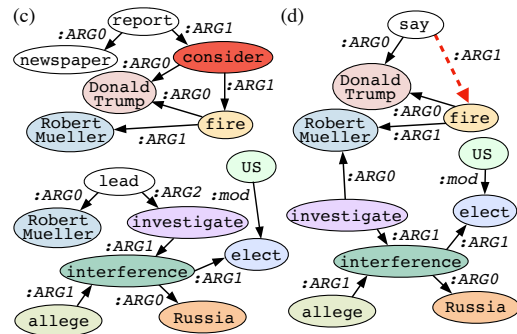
(c)

report

:ARG0

:ARG1

newspaper

:ARG0

consider

Donald Trump

:ARG1

:ARG0

Robert Mueller

:ARG1

fire

lead

US

:ARG0

:ARG2

:mod

Robert Mueller

investigate

:ARG1

elect

interference

:ARG1

:ARG1

:ARG0

allege

Russia

(d)

say

:ARG0

:ARG1

Donald Trump

:ARG0

Robert Mueller

:ARG1

fire

US

:ARG0

:mod

investigate

elect

:ARG1

:ARG1

interference

:ARG1

:ARG0

allege

Russia